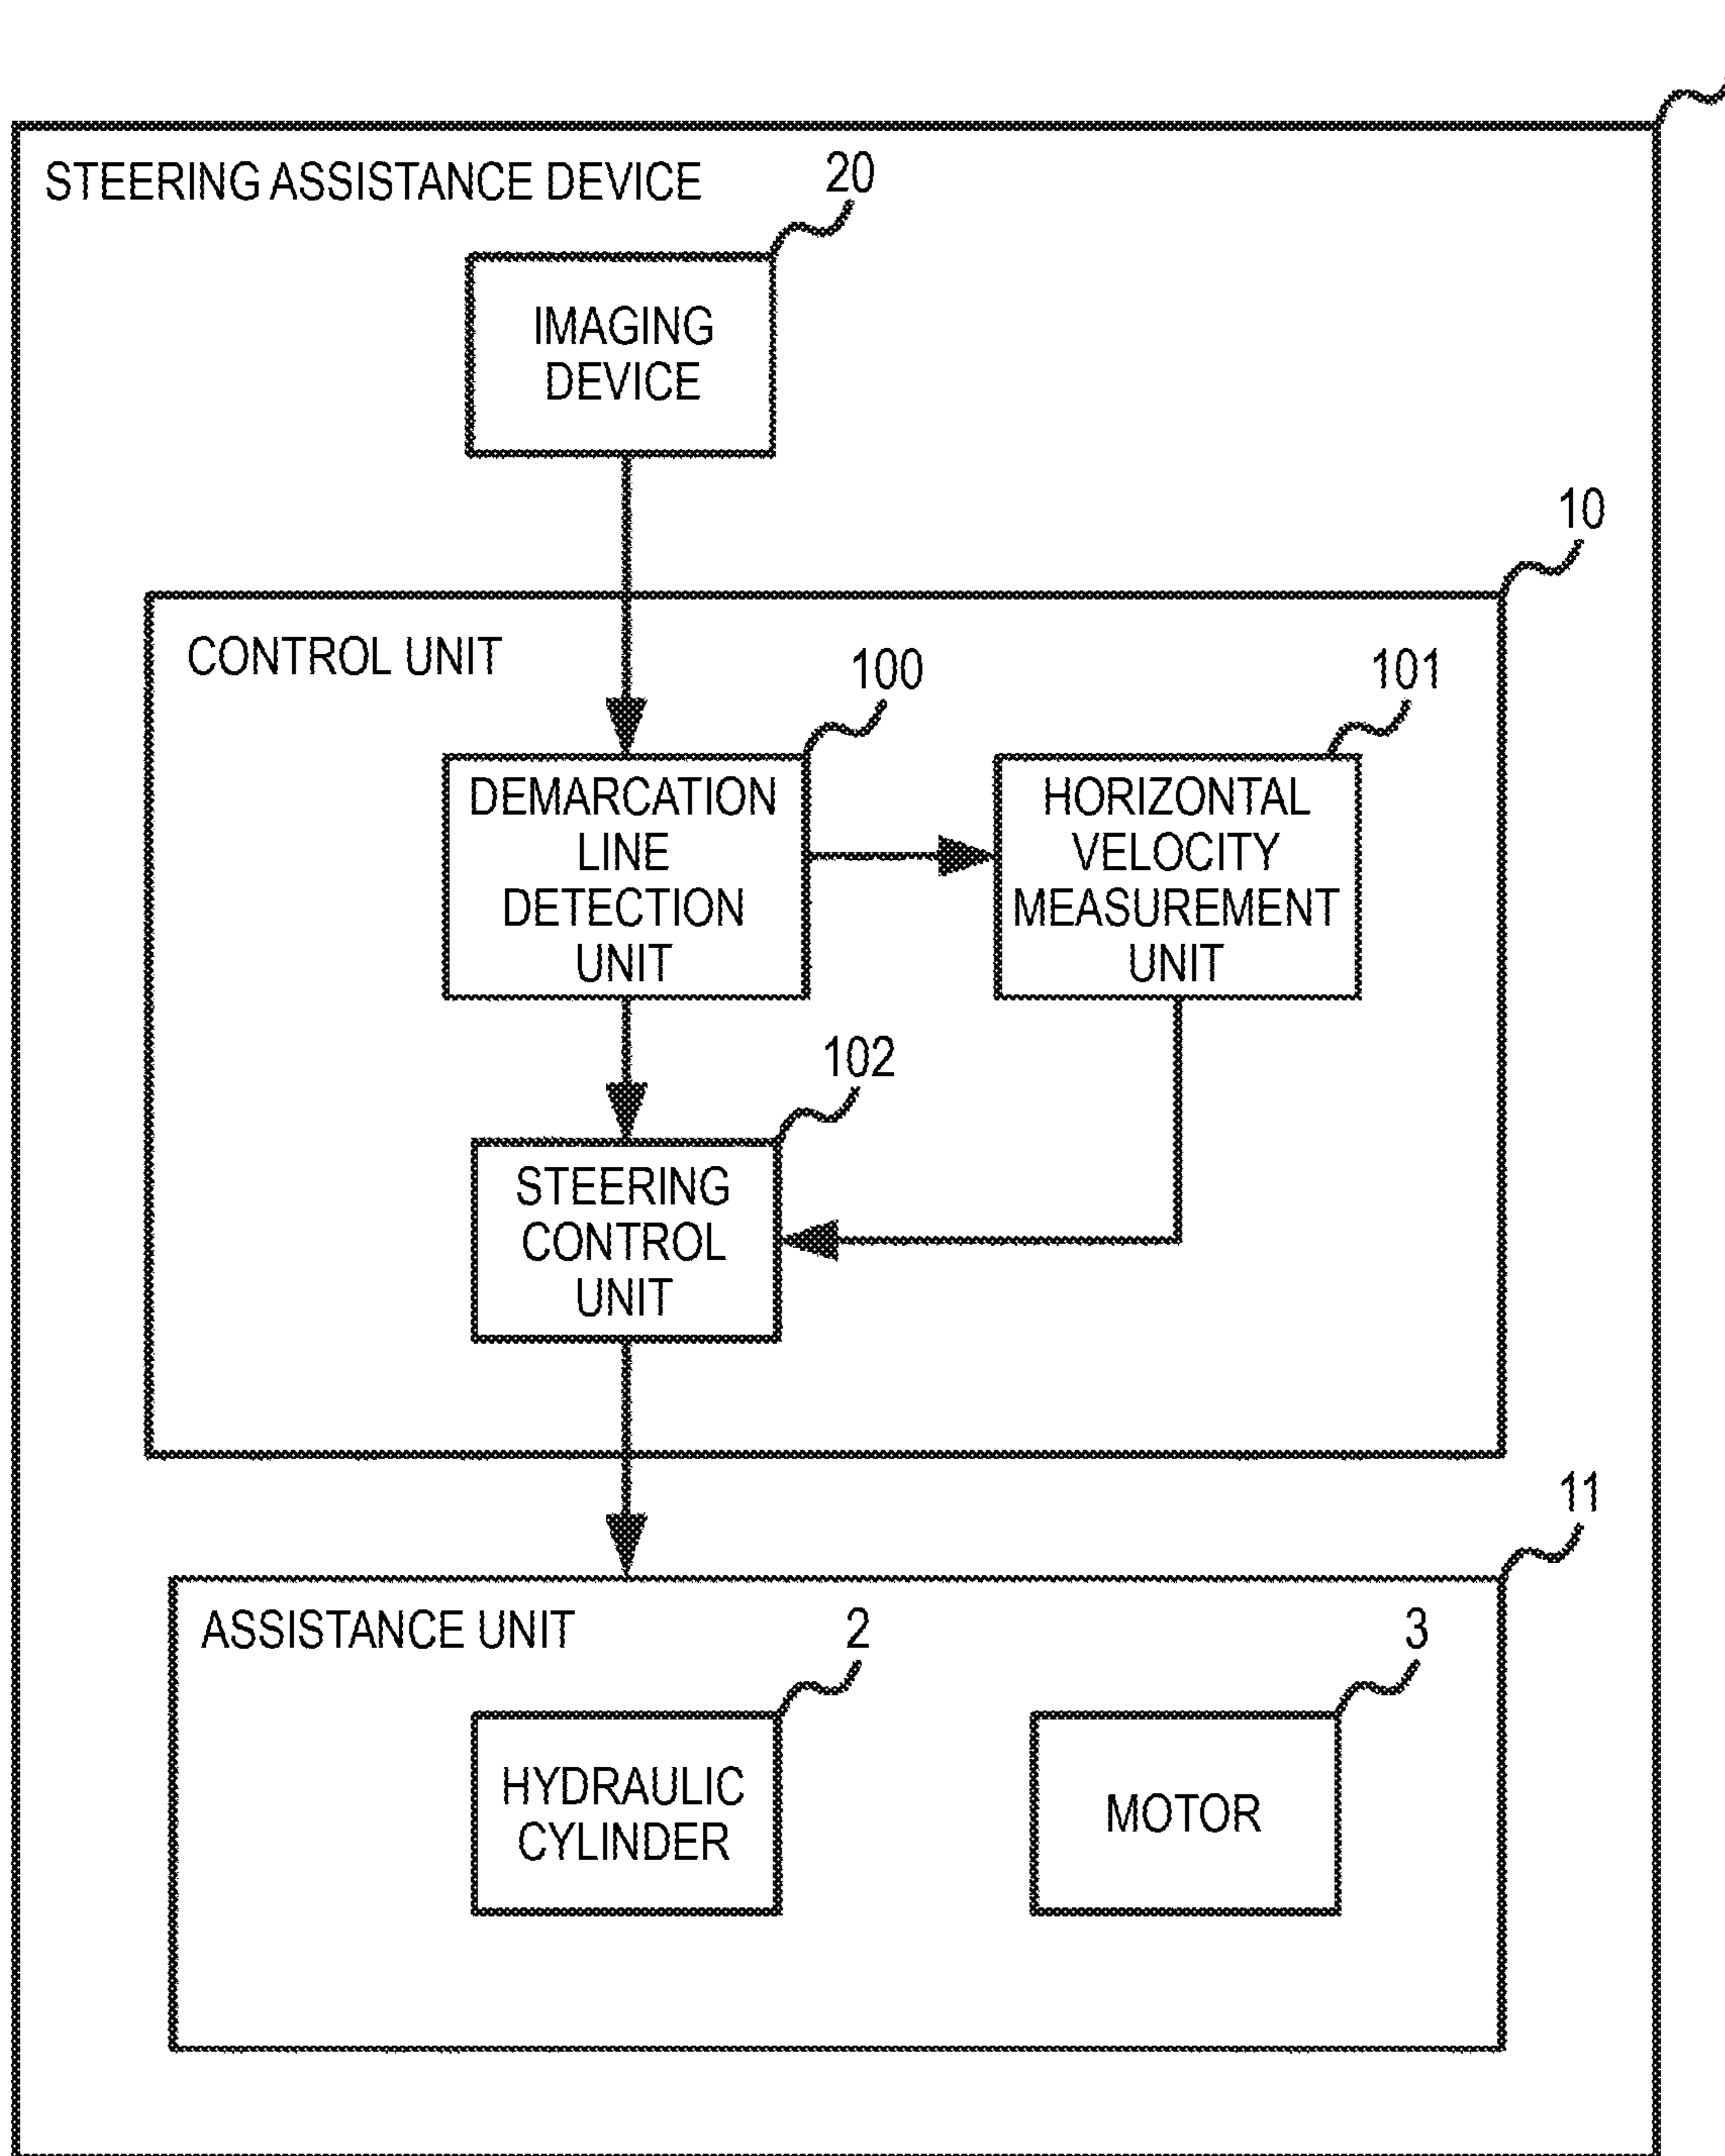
STEERING ASSISTANCE DEVICE

20

IMAGING DEVICE

10

CONTROL UNIT

100

101

DEMARCATION LINE DETECTION UNIT

HORIZONTAL VELOCITY MEASUREMENT UNIT

102

STEERING CONTROL UNIT

11

ASSISTANCE UNIT

2

3

HYDRAULIC CYLINDER

MOTOR